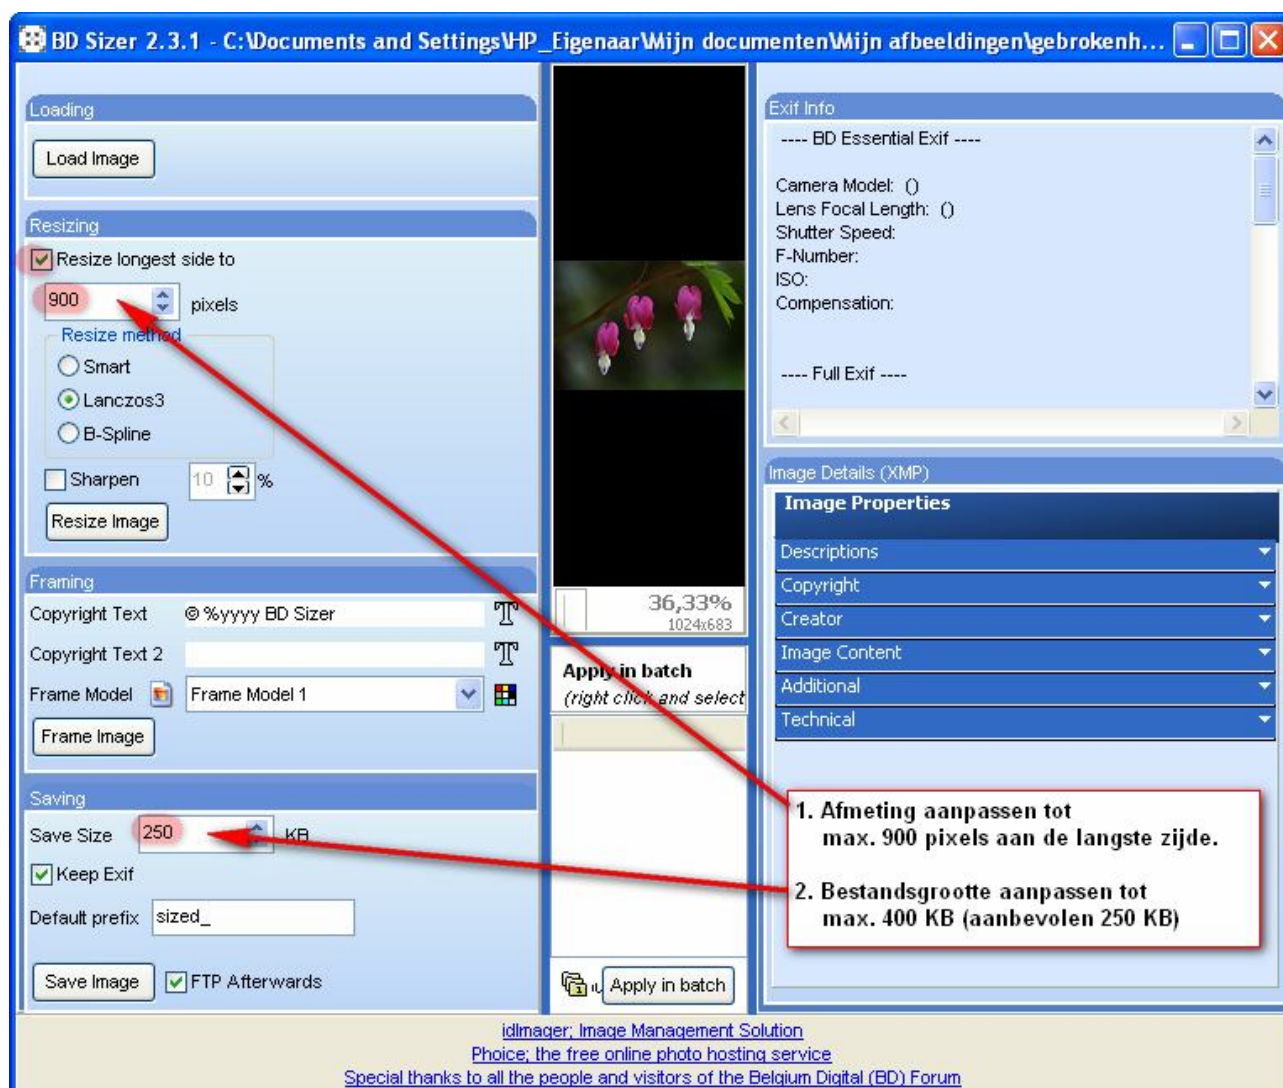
BD Sizer 2.3.1 - C:\Documents and Settings\HP_Eigenaar\Mijn documenten\Mijn afbeeldingen\gebrokenh...

Loading
Load Image

Resizing
Resize longest side to
900 pixels
Resize method
Smart
Lanczos3
B-Spline
Sharpen 10 %
Resize Image

Framing
Copyright Text © %yyyy BD Sizer
Copyright Text 2
Frame Model Frame Model 1
Frame Image

Saving
Save Size 250 KB
Keep Exif
Default prefix sized_
Save Image FTP Afterwards

36,33%
1024x683

Apply in batch
(right click and select

Apply in batch

Exif Info
---- BD Essential Exif ----

Camera Model: ()
Lens Focal Length: ()
Shutter Speed:
F-Number:
ISO:
Compensation:

---- Full Exif ----

Image Details (XMP)
Image Properties
Descriptions
Copyright
Creator
Image Content
Additional
Technical

1. Afmeting aanpassen tot max. 900 pixels aan de langste zijde.
2. Bestandsgrootte aanpassen tot max. 400 KB (aanbevolen 250 KB)

idImager; Image Management Solution
Phoice; the free online photo hosting service
Special thanks to all the people and visitors of the Belgium Digital (BD) Forum